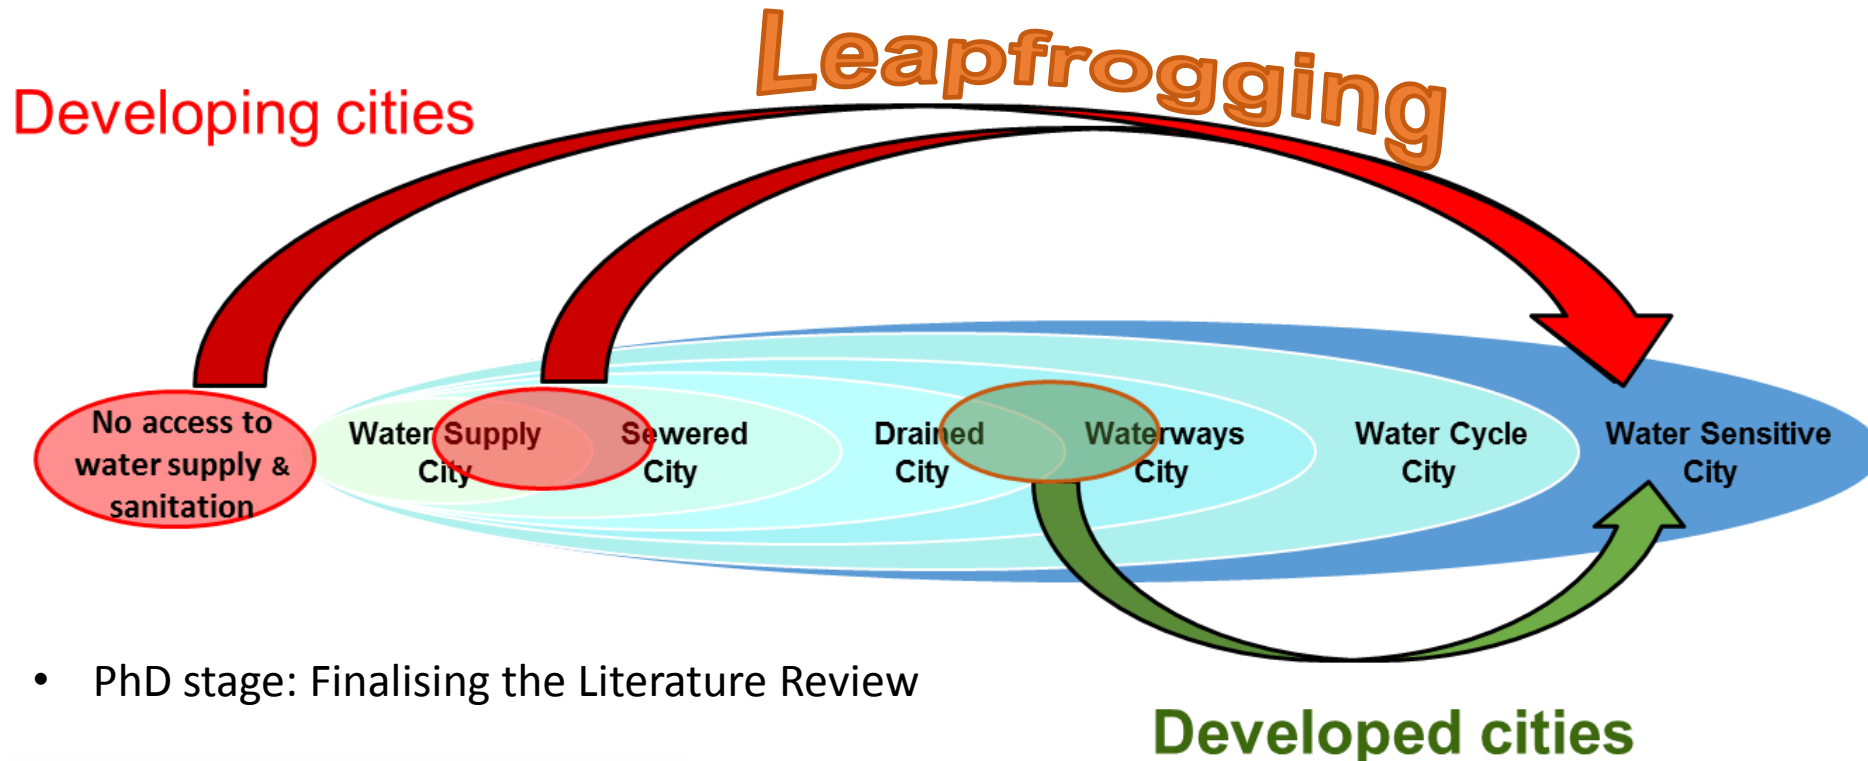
Leapfrogging

Developing cities

No access to water supply & sanitation

Water Supply City

Sewered City

Drained City

Waterways City

Water Cycle City

Water Sensitive City

• PhD stage: Finalising the Literature Review

Developed cities